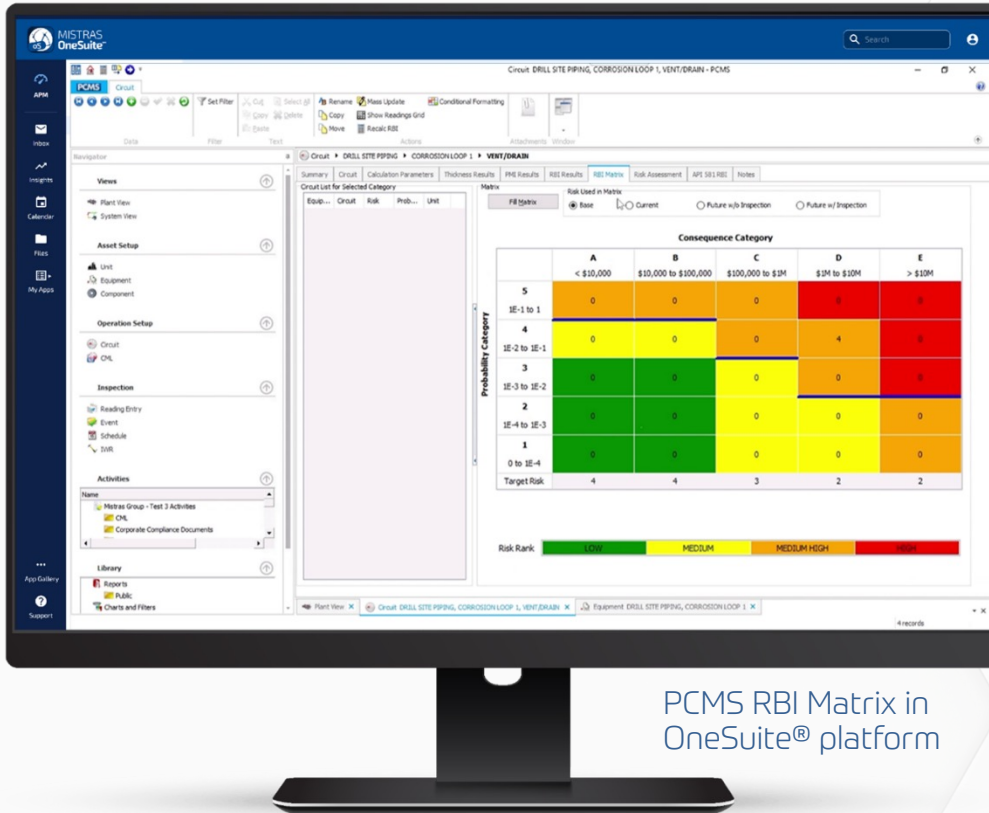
MISTRAS OneSuite™

Search

APM
Inbox
Insights
Calendar
Files
My Apps
App Gallery
Support

PCMS Circuit

Circuit: DRILL SITE PIPING, CORROSION LOOP 1, VENT/DRAIN - PCMS

Set Filter
Cut Copy Paste
Select All Delete
Rename Copy Move
Mass Update Show Readings Grid Recalc RBI
Conditional Formatting
Data Filter Text Actions Attachments Window

Navigator

Views
Plant View
System View

Asset Setup
Unit
Equipment
Component

Operation Setup
Circuit
CML

Inspection
Reading Entry
Event
Schedule
IWR

Activities
Name
Mistras Group - Test 3 Activities
CML
Corporate Compliance Documents

Library
Reports
Public
Charts and Filters

Circuit ▸ DRILL SITE PIPING ▸ CORROSION LOOP 1 ▸ VENT/DRAIN

Summary | Circuit | Calculation Parameters | Thickness Results | PMI Results | RBI Results | RBI Matrix | Risk Assessment | API 581 RBI | Notes

Circuit List for Selected Category
Equip... | Circuit | Risk | Prob... | Unit

Matrix
Fill Matrix
Risk Used in Matrix
Base Current Future w/o Inspection Future w/ Inspection

Consequence Category

Probability Category

| | A < \$10,000 | B \$10,000 to \$100,000 | C \$100,000 to \$1M | D \$1M to \$10M | E > \$10M |
|---|---|---|---|---|---|
| 5 1E-1 to 1 | 0 | 0 | 0 | 0 | 0 |
| 4 1E-2 to 1E-1 | 0 | 0 | 0 | 4 | 0 |
| 3 1E-3 to 1E-2 | 0 | 0 | 0 | 0 | 0 |
| 2 1E-4 to 1E-3 | 0 | 0 | 0 | 0 | 0 |
| 1 0 to 1E-4 | 0 | 0 | 0 | 0 | 0 |
| Target Risk | 4 | 4 | 3 | 2 | 2 |

Risk Rank LOW MEDIUM MEDIUM HIGH HIGH

Plant View × | Circuit: DRILL SITE PIPING, CORROSION LOOP 1, VENT/DRAIN × | Equipment: DRILL SITE PIPING, CORROSION LOOP 1 ×

4 records

PCMS RBI Matrix in OneSuite® platform